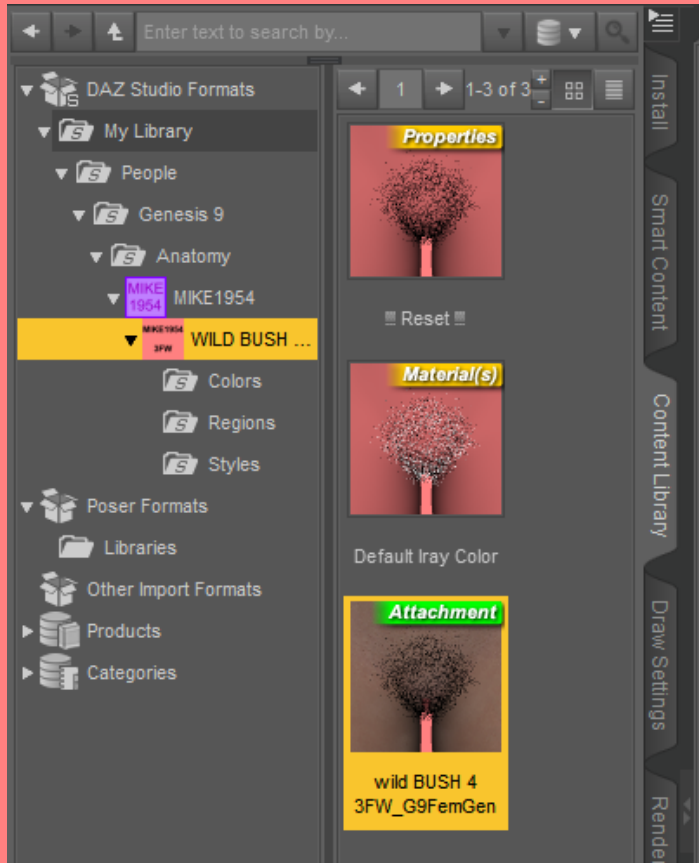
Enter text to search by...

DAZ Studio Formats
My Library
People
Genesis 9
Anatomy
MIKE 1954
MIKE1954
MIKE1954 3FW
WILD BUSH ...
Colors
Regions
Styles
Poser Formats
Libraries
Other Import Formats
Products
Categories

1
1-3 of 3

Properties
Reset

Material(s)
Default Iray Color

Attachment
wild BUSH 4 3FW_G9FemGen

Install
Smart Content
Content Library
Draw Settings
Render